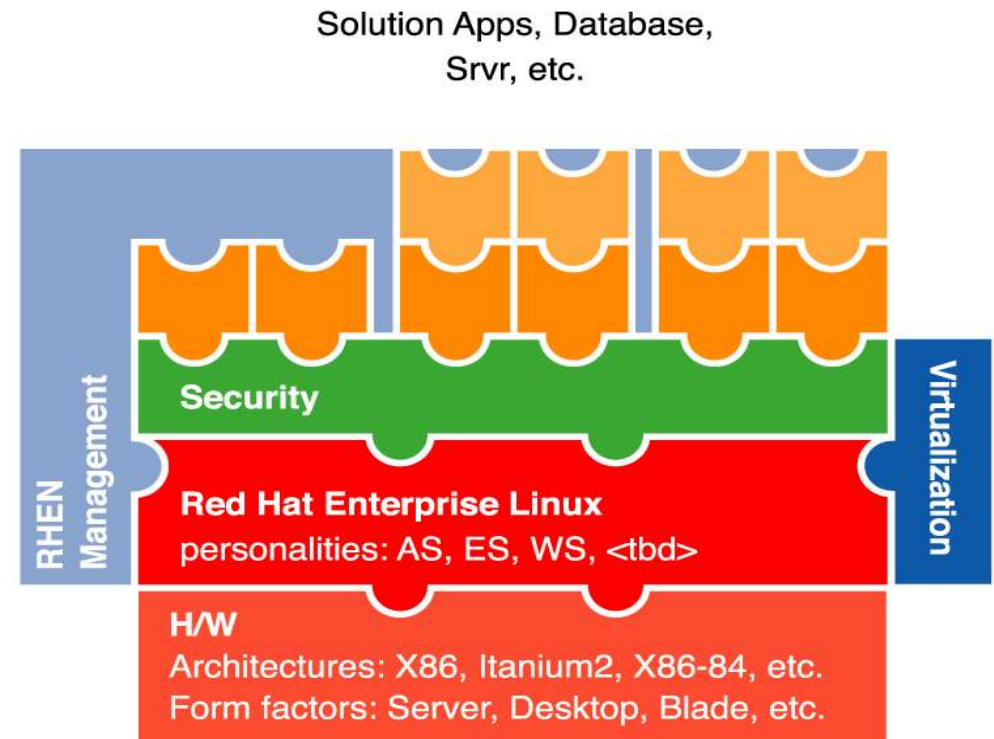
Solution Apps, Database, Srvr, etc.

RHEN Management

Security

Virtualization

Red Hat Enterprise Linux
personalities: AS, ES, WS, <tbd>

H/W
Architectures: X86, Itanium2, X86-84, etc.
Form factors: Server, Desktop, Blade, etc.